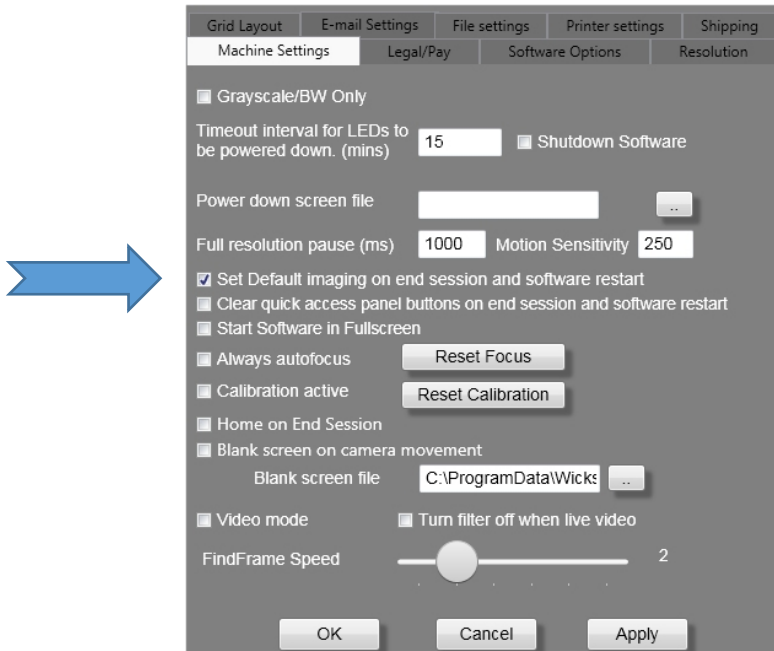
Grid Layout
E-mail Settings
File settings
Printer settings
Shipping
Machine Settings
Legal/Pay
Software Options
Resolution

Grayscale/BW Only

Timeout interval for LEDs to be powered down. (mins) 15
Shutdown Software

Power down screen file ..

Full resolution pause (ms) 1000 Motion Sensitivity 250

Set Default imaging on end session and software restart
Clear quick access panel buttons on end session and software restart
Start Software in Fullscreen
Always autofocus
Reset Focus
Calibration active
Reset Calibration
Home on End Session
Blank screen on camera movement
Blank screen file C:\ProgramData\Wicks ..

Video mode
Turn filter off when live video
FindFrame Speed 2

OK
Cancel
Apply